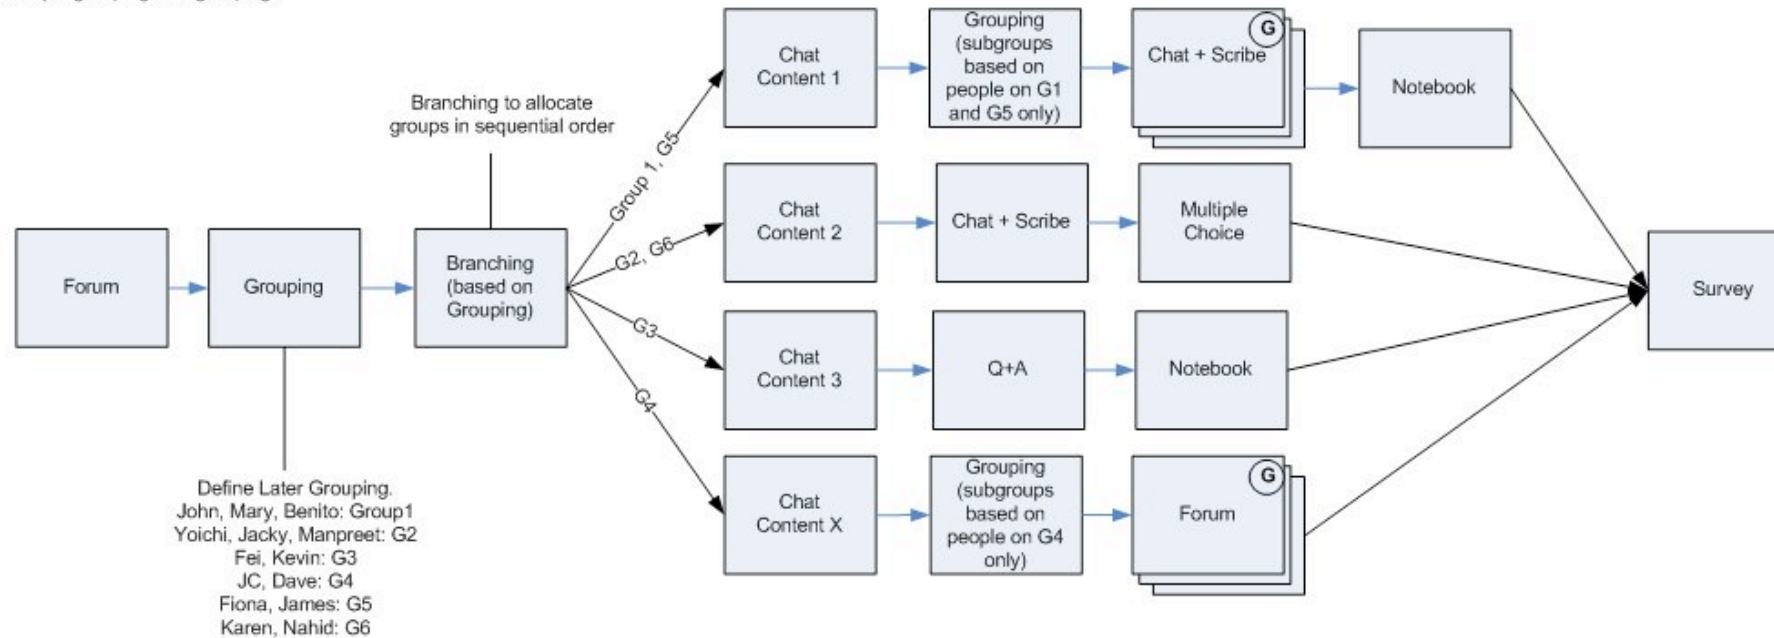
Forum

Grouping

Define Later Grouping.
John, Mary, Benito: Group1
Yoichi, Jacky, Manpreet: G2
Fei, Kevin: G3
JC, Dave: G4
Fiona, James: G5
Karen, Nahid: G6

Branching to allocate groups in sequential order

Branching (based on Grouping)

Group 1, G5

G2, G6

G3

G4

Chat Content 1

Grouping (subgroups based on people on G1 and G5 only)

G

Chat + Scribe

Notebook

Chat Content 2

Chat + Scribe

Multiple Choice

Chat Content 3

Q+A

Notebook

Chat Content X

Grouping (subgroups based on people on G4 only)

G

Forum

Survey